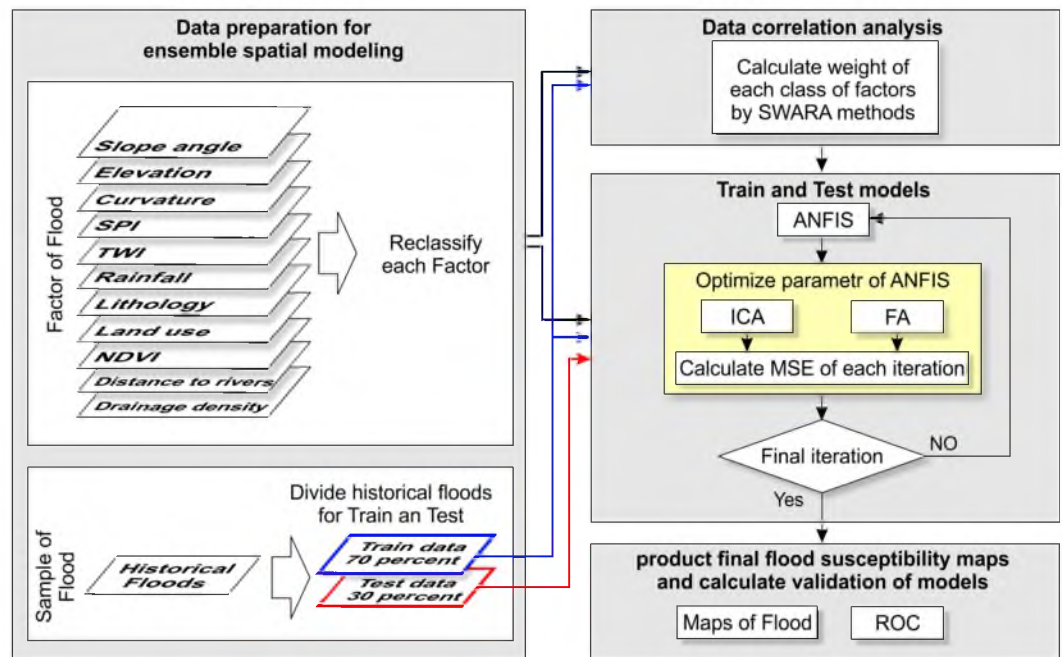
Data preparation for ensemble spatial modeling

Factor of Flood

Slope angle
Elevation
Curvature
SPI
TWI
Rainfall
Lithology
Land use
NDVI
Distance to rivers
Drainage density

Reclassify each Factor

Sample of Flood

Historical Floods

Divide historical floods for Train an Test

Train data 70 percent

Test data 30 percent

Data correlation analysis

Calculate weight of each class of factors by SWARA methods

Train and Test models

ANFIS

Optimize parametr of ANFIS

ICA

FA

Calculate MSE of each iteration

Final iteration

NO

Yes

product final flood susceptibility maps and calculate validation of models

Maps of Flood

ROC